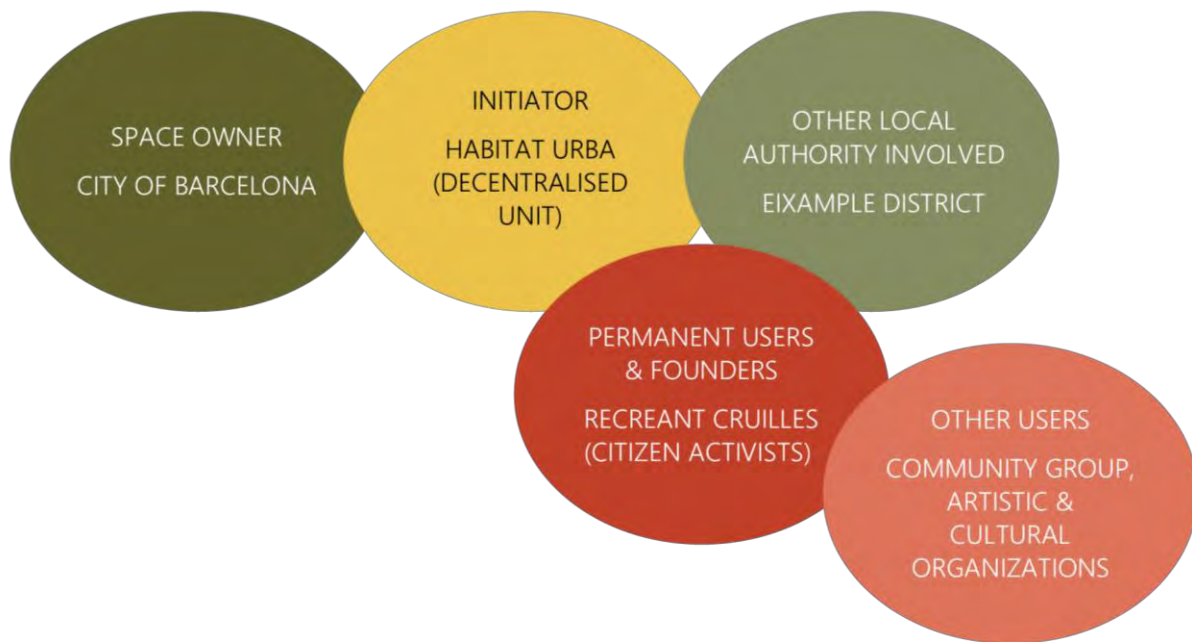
SPACE OWNER

CITY OF BARCELONA

INITIATOR

HABITAT URBA (DECENTRALISED UNIT)

OTHER LOCAL AUTHORITY INVOLVED

EIXAMPLE DISTRICT

PERMANENT USERS & FOUNDERS

RECREANT CRUILLES (CITIZEN ACTIVISTS)

OTHER USERS

COMMUNITY GROUP, ARTISTIC & CULTURAL ORGANIZATIONS